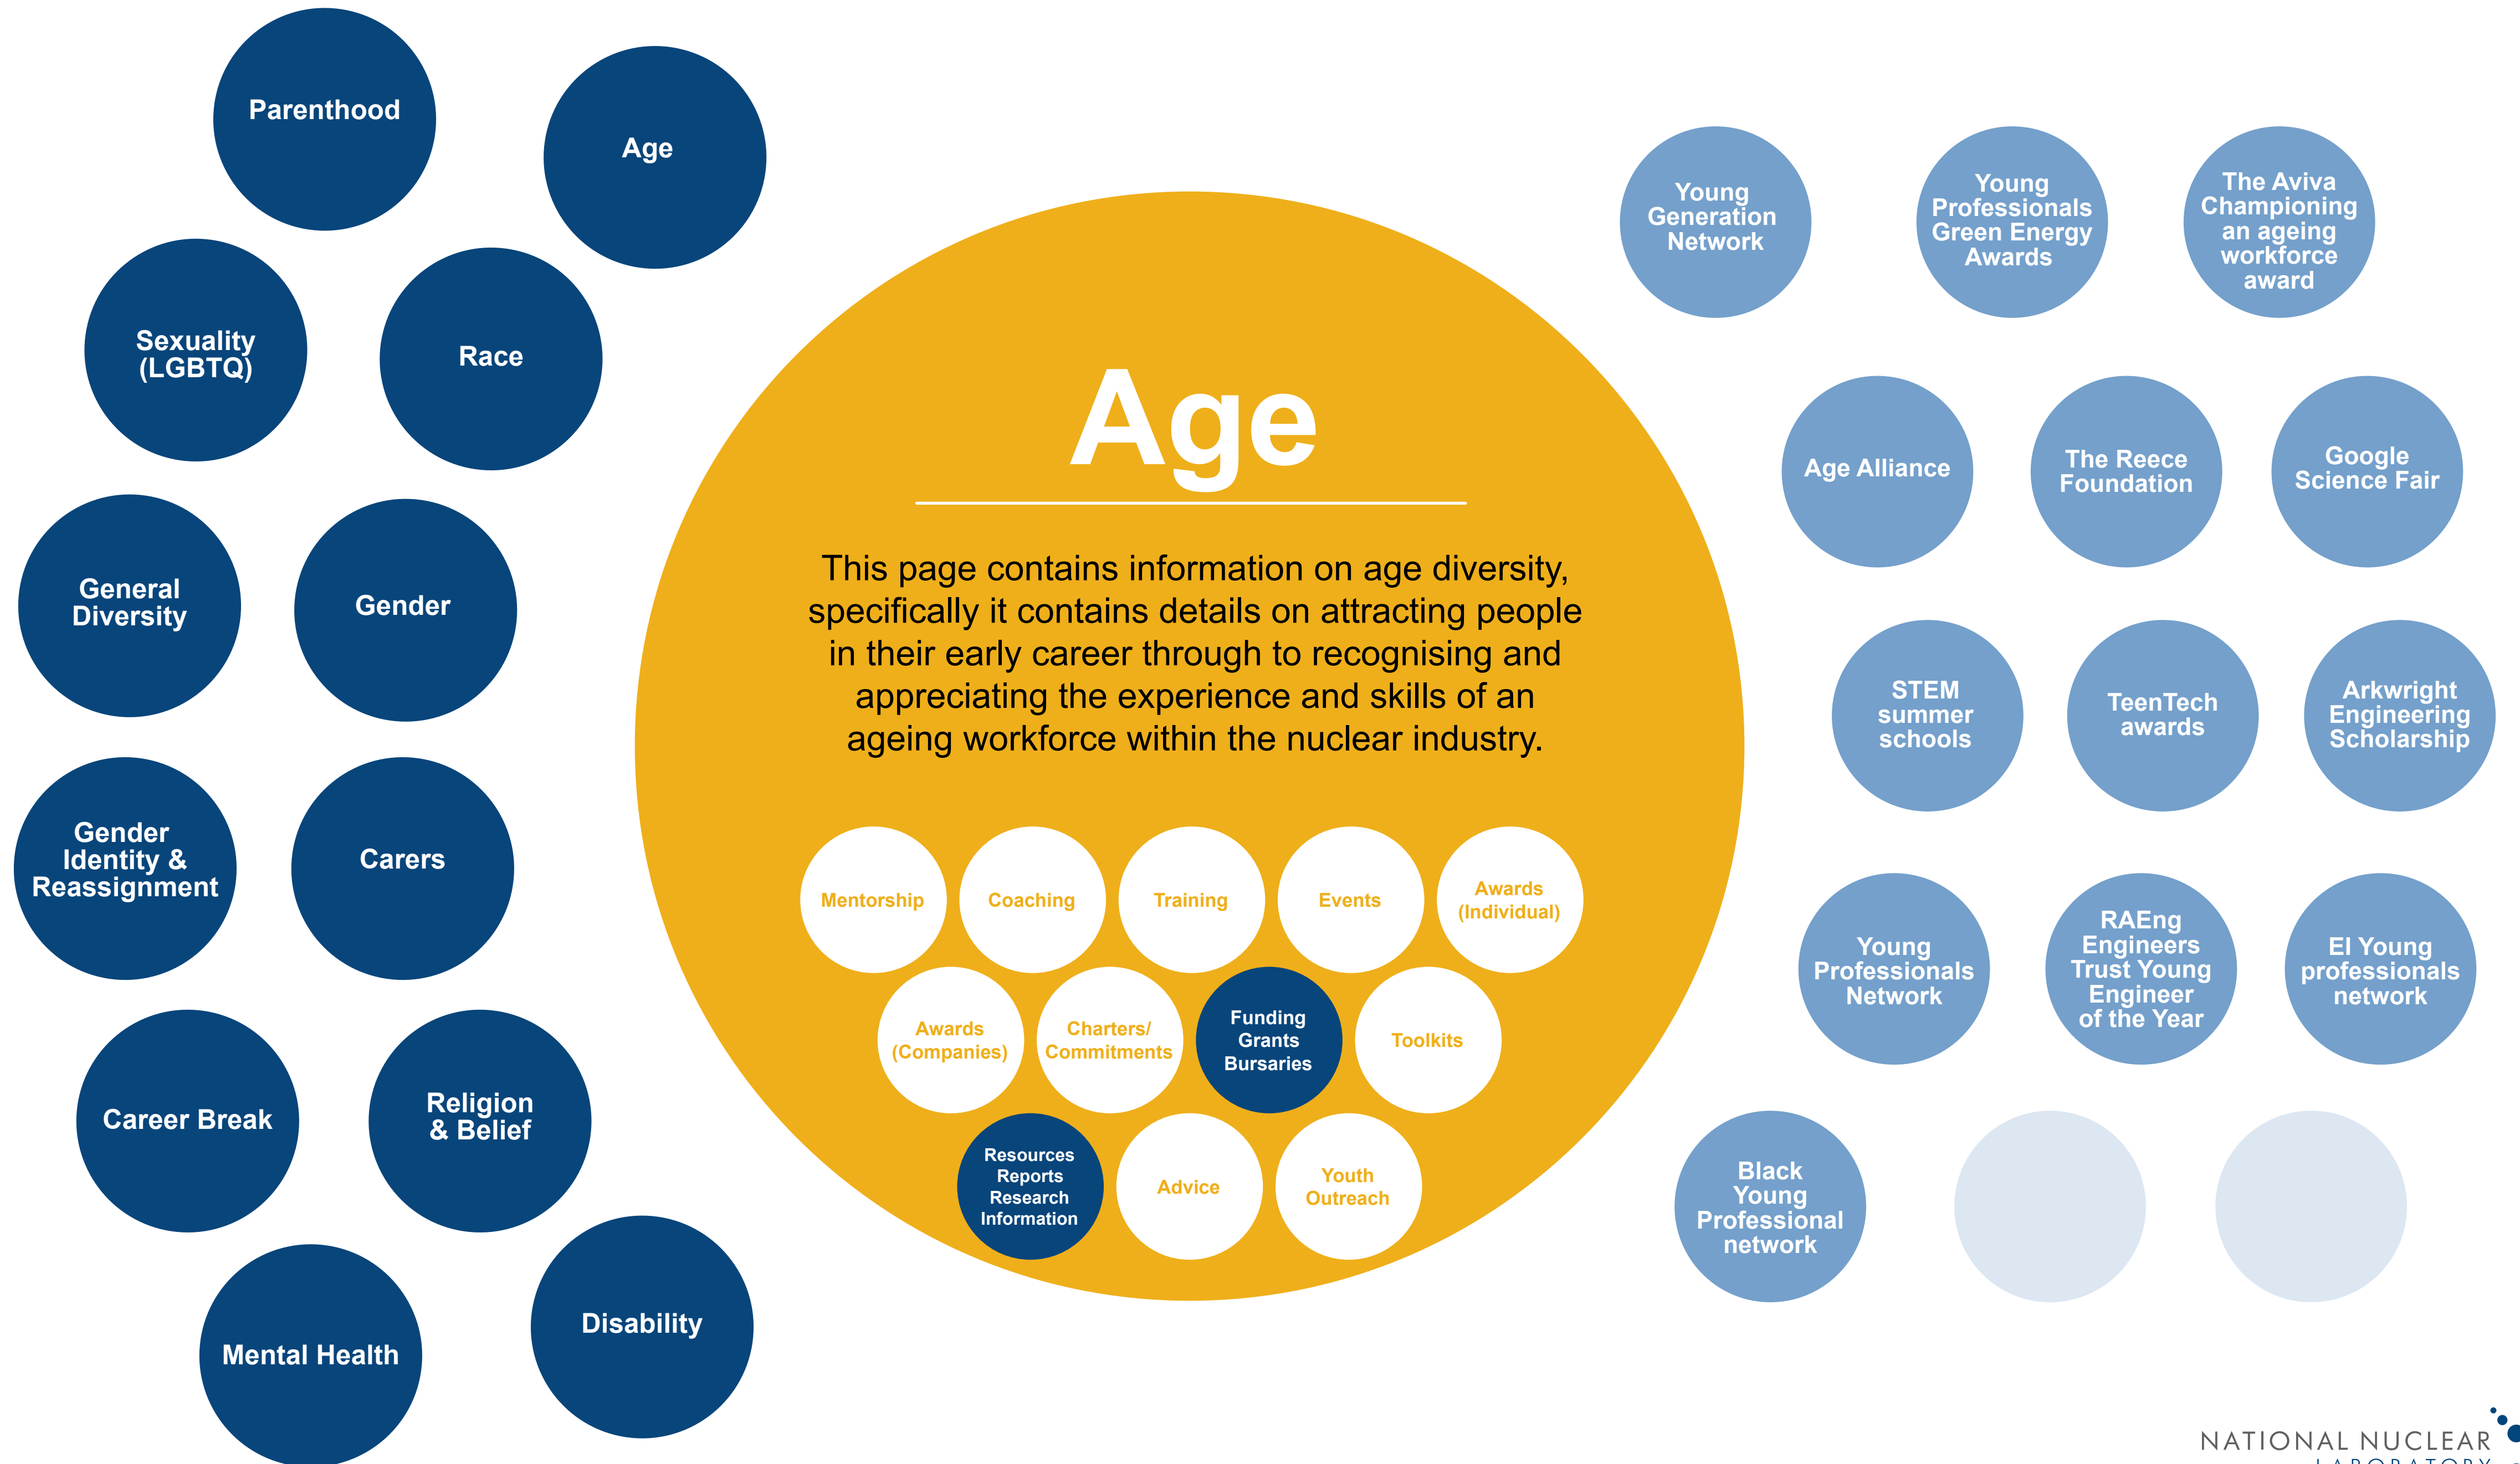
Parenthood

Age

Sexuality (LGBTQ)

Race

General Diversity

Gender

Gender Identity & Reassignment

Carers

Career Break

Religion & Belief

Mental Health

Disability

Age

This page contains information on age diversity, specifically it contains details on attracting people in their early career through to recognising and appreciating the experience and skills of an ageing workforce within the nuclear industry.

Mentorship

Coaching

Training

Events

Awards (Individual)

Awards (Companies)

Charters/ Commitments

Funding Grants Bursaries

Toolkits

Resources Reports Research Information

Advice

Youth Outreach

Young Generation Network

Young Professionals Green Energy Awards

The Aviva Championing an ageing workforce award

Age Alliance

The Reece Foundation

Google Science Fair

STEM summer schools

TeenTech awards

Arkwright Engineering Scholarship

Young Professionals Network

RAEng Engineers Trust Young Engineer of the Year

EI Young professionals network

Black Young Professional network

NATIONAL NUCLEAR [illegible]